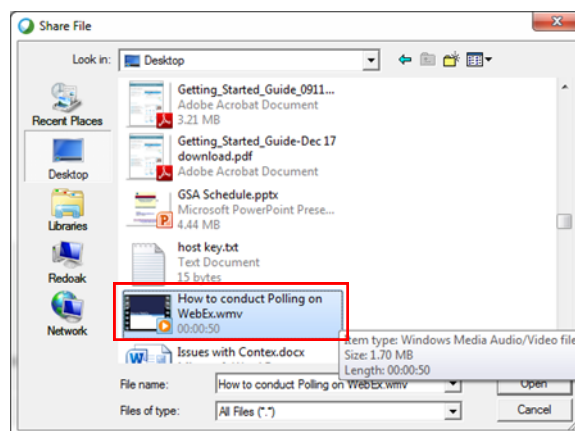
Share File

Look in: Desktop

Recent Places
Desktop
Libraries
Redoak
Network

Getting_Started_Guide_0911...
Adobe Acrobat Document
3.21 MB

Getting_Started_Guide-Dec 17 download.pdf
Adobe Acrobat Document

GSA Schedule.pptx
Microsoft PowerPoint Prese...
4.44 MB

host key.txt
Text Document
15 bytes

How to conduct Polling on WebEx.wmv
00:00:50

Item type: Windows Media Audio/Video file
Size: 1.70 MB
Length: 00:00:50

Issues with Contex.docx

File name: How to conduct Polling on WebEx.wmv
Files of type: All Files (*.*)

Open
Cancel